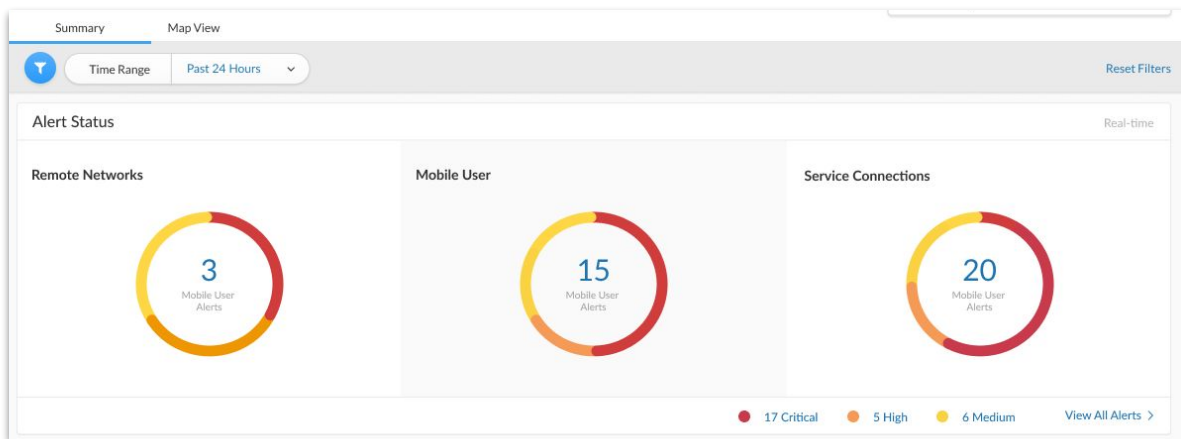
Summary
Map View

Time Range
Past 24 Hours

Reset Filters

Alert Status

Real-time

Remote Networks

3
Mobile User Alerts

Mobile User

15
Mobile User Alerts

Service Connections

20
Mobile User Alerts

17 Critical
5 High
6 Medium
View All Alerts